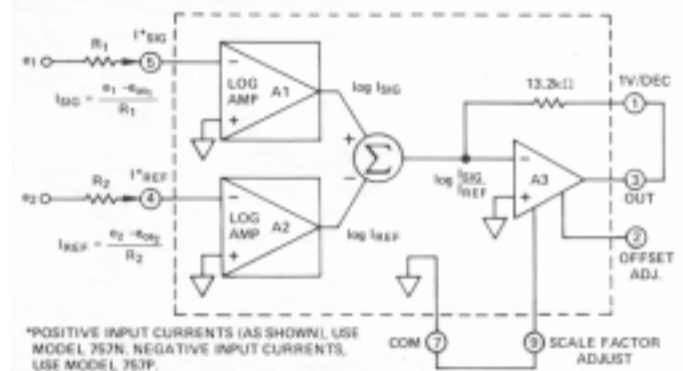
$e_1$ $R_1$ $I^*_{SIG}$ 5

$I_{SIG} = \frac{e_1 - e_{os_1}}{R_1}$

$e_2$ $R_2$ $I^*_{REF}$ 4

$I_{REF} = \frac{e_2 - e_{os_2}}{R_2}$

LOG AMP A1

LOG AMP A2

log $I_{SIG}$

log $I_{REF}$

$\Sigma$

13.2kΩ

1V/DEC 1

log $\frac{I_{SIG}}{I_{REF}}$

A3

3 OUT

2 OFFSET ADJ.

*POSITIVE INPUT CURRENTS (AS SHOWN), USE MODEL 757N. NEGATIVE INPUT CURRENTS, USE MODEL 757P.

COM 7

8 SCALE FACTOR ADJUST